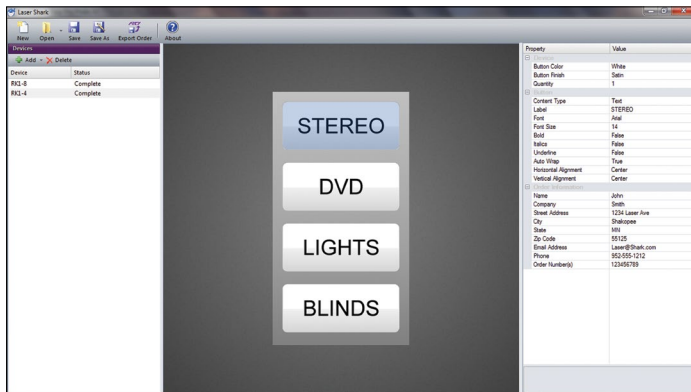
Laser Shark

New Open Save Save As Export Order About

Devices

Add Delete

| Device | Status |
|---|---|
| RK1-8 | Complete |
| RK1-4 | Complete |

STEREO

DVD

LIGHTS

BLINDS

| Property | Value |
|---|---|
| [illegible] | |
| Button Color | White |
| Button Finish | Satin |
| Quantity | 1 |
| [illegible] | |
| Content Type | Text |
| Label | STEREO |
| Font | Arial |
| Font Size | 14 |
| Bold | False |
| Italics | False |
| Underline | False |
| Auto Wrap | True |
| Horizontal Alignment | Center |
| Vertical Alignment | Center |
| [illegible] | |
| Name | John |
| Company | Smith |
| Street Address | 1234 Laser Ave |
| City | Shakopee |
| State | MN |
| Zip Code | 55125 |
| Email Address | Laser@Shark.com |
| Phone | 952-555-1212 |
| Order Number(s) | 123456789 |